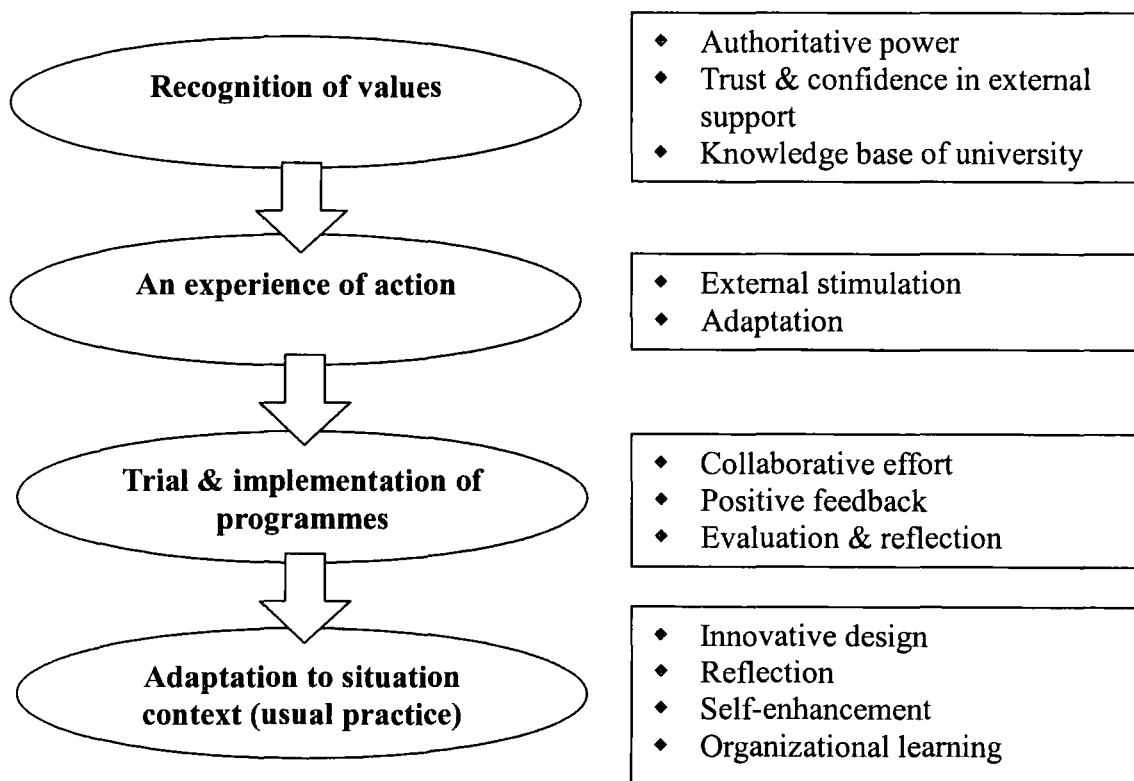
Recognition of values

- Authoritative power
- Trust & confidence in external support
- Knowledge base of university

An experience of action

- External stimulation
- Adaptation

Trial & implementation of programmes

- Collaborative effort
- Positive feedback
- Evaluation & reflection

Adaptation to situation context (usual practice)

- Innovative design
- Reflection
- Self-enhancement
- Organizational learning